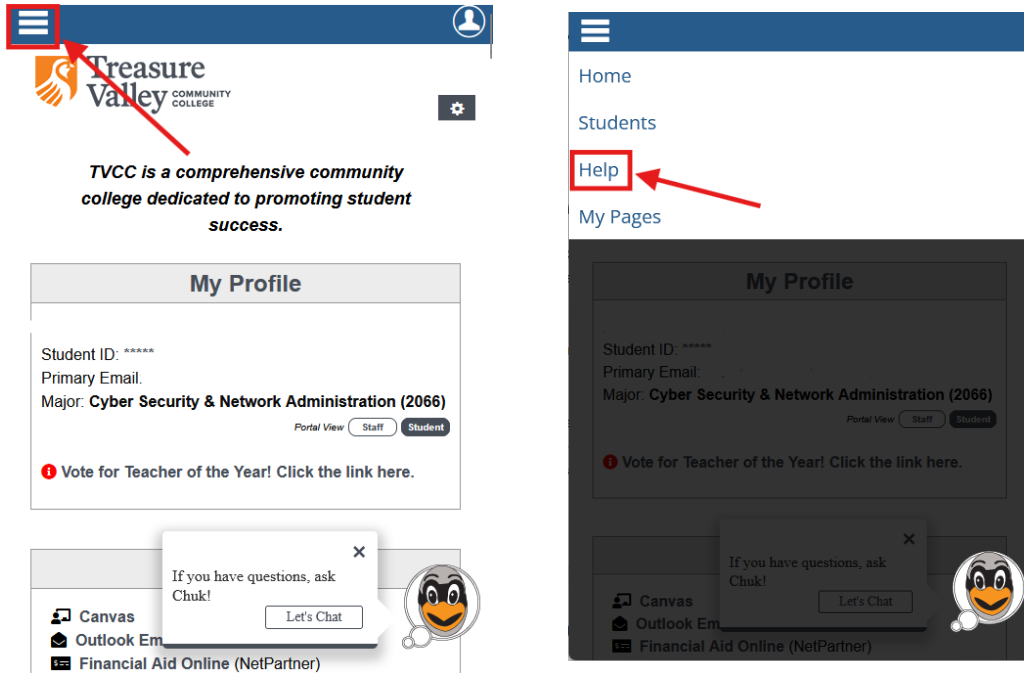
Treasure Valley COMMUNITY COLLEGE

TVCC is a comprehensive community college dedicated to promoting student success.

My Profile

Student ID: *****
Primary Email.
Major: Cyber Security & Network Administration (2066)

Portal View Staff Student

Vote for Teacher of the Year! Click the link here.

×
If you have questions, ask Chuk!
Let's Chat

Canvas
Outlook Em
Financial Aid Online (NetPartner)

Home
Students
Help
My Pages

My Profile

Student ID: *****
Primary Email.
Major: Cyber Security & Network Administration (2066)

Portal View Staff Student

Vote for Teacher of the Year! Click the link here.

×
If you have questions, ask Chuk!
Let's Chat

Canvas
Outlook Em
Financial Aid Online (NetPartner)